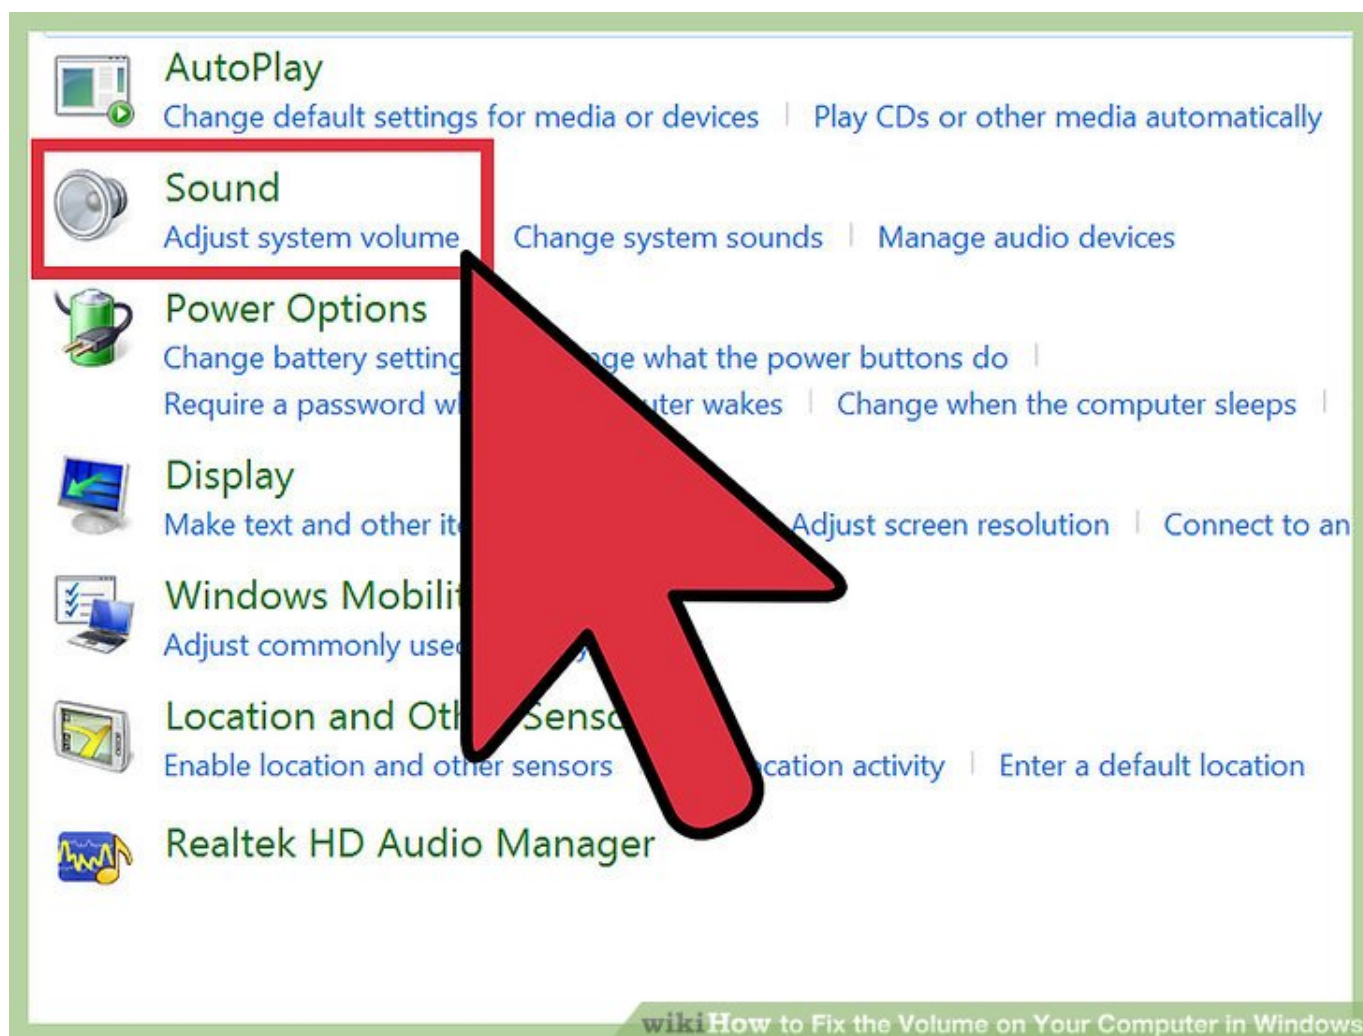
AutoPlay
Change default settings for media or devices | Play CDs or other media automatically

Sound
Adjust system volume | Change system sounds | Manage audio devices

Power Options
Change battery setting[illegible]ge what the power buttons do |
Require a password w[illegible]ter wakes | Change when the computer sleeps |

Display
Make text and other it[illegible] Adjust screen resolution | Connect to an

Windows Mobili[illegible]
Adjust commonly use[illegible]

Location and Ot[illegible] Sens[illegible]
Enable location and other sensors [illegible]cation activity | Enter a default location

Realtek HD Audio Manager

wikiHow to Fix the Volume on Your Computer in Windows